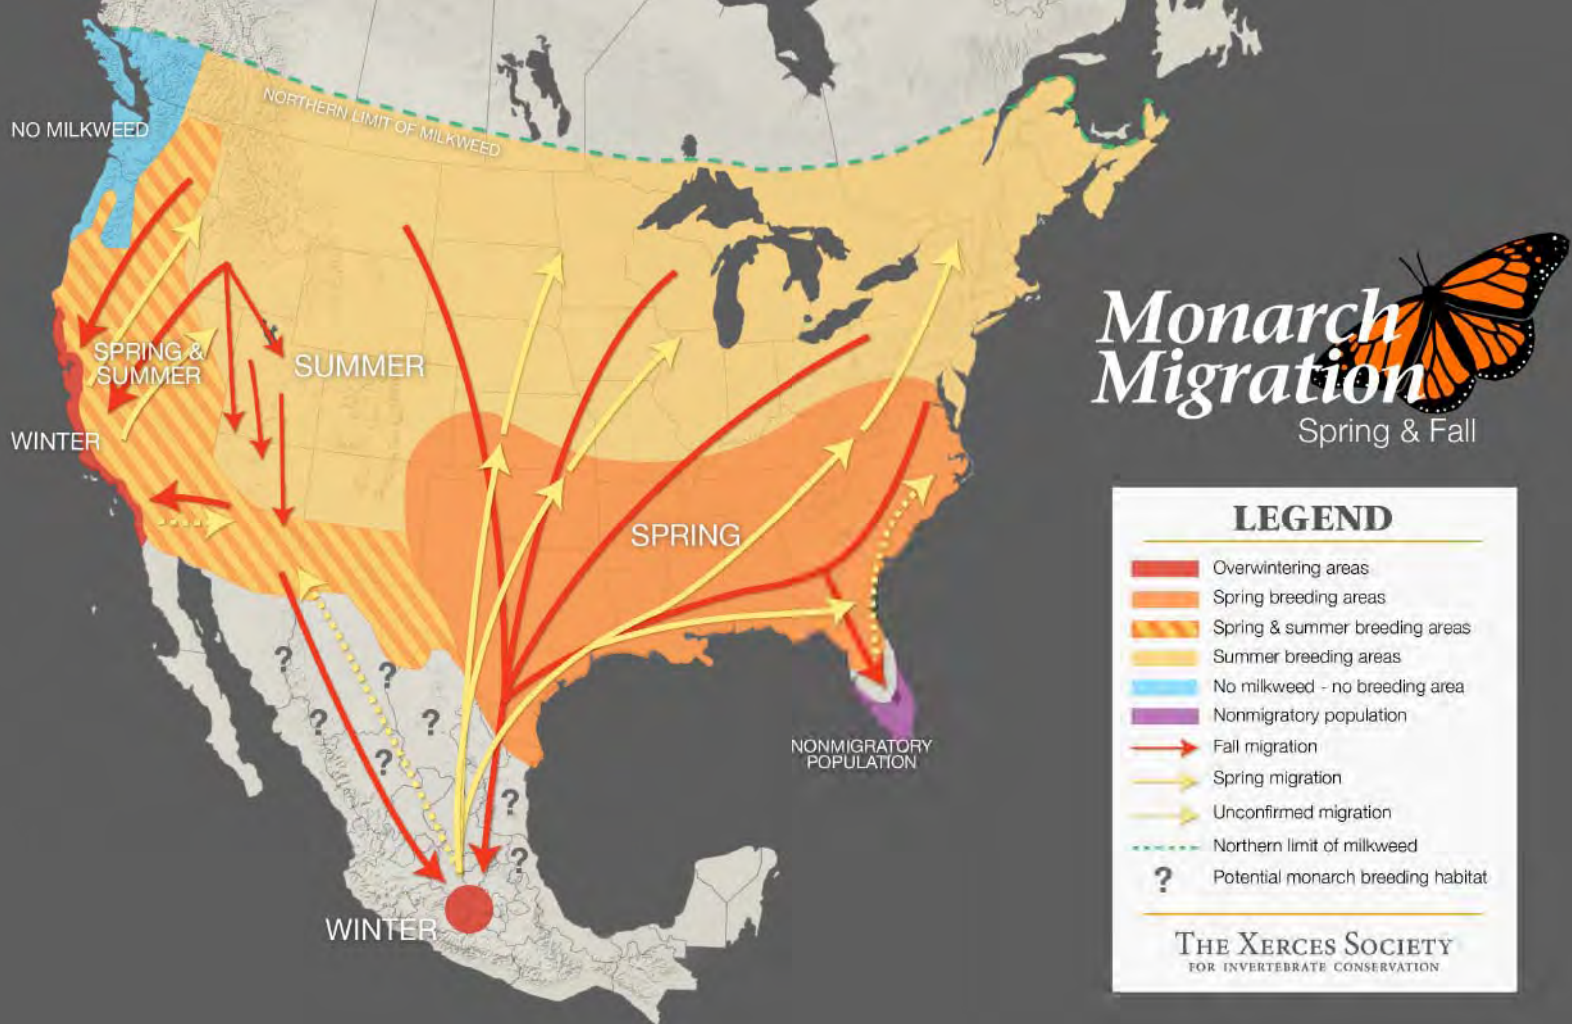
NO MILKWEED

NORTHERN LIMIT OF MILKWEED

SPRING & SUMMER

SUMMER

WINTER

SPRING

?
?
?
?
?
?
?

NONMIGRATORY POPULATION

WINTER

Monarch Migration
Spring & Fall

LEGEND
Overwintering areas
Spring breeding areas
Spring & summer breeding areas
Summer breeding areas
No milkweed - no breeding area
Nonmigratory population
Fall migration
Spring migration
Unconfirmed migration
Northern limit of milkweed
? Potential monarch breeding habitat

THE XERCES SOCIETY
FOR INVERTEBRATE CONSERVATION